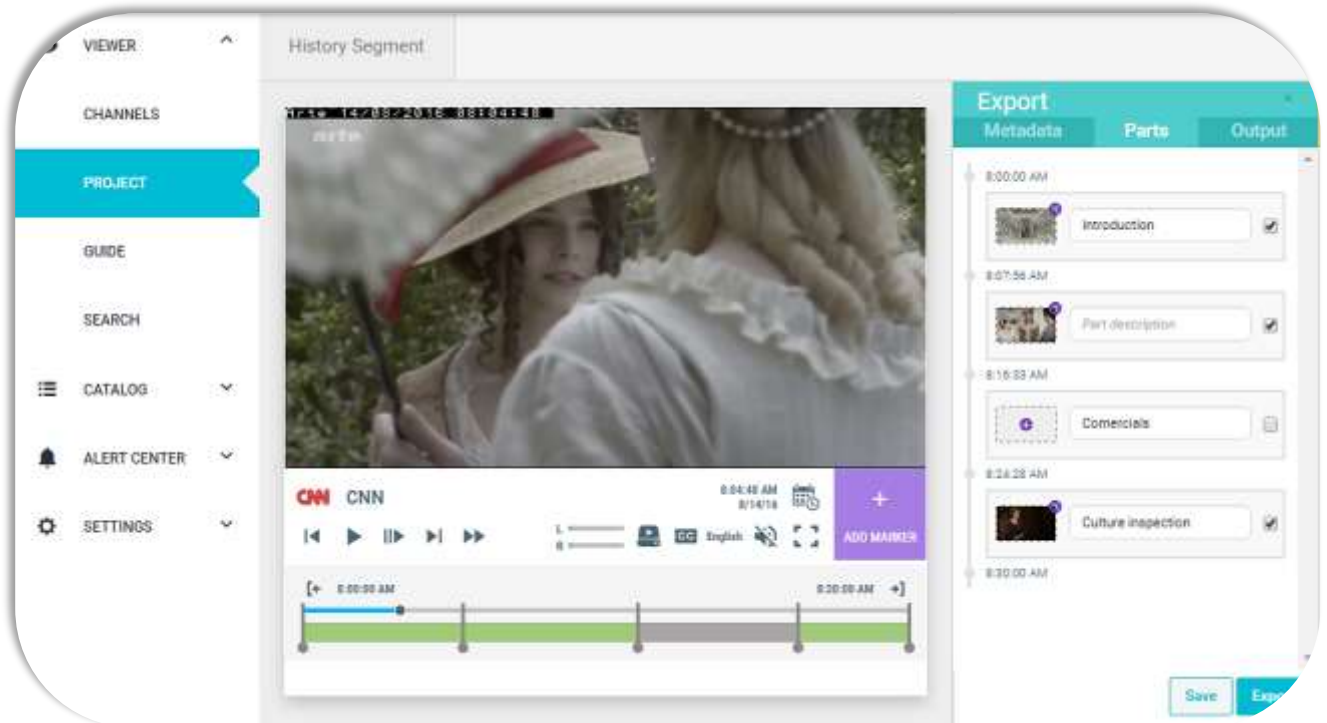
VIEWER

CHANNELS

PROJECT

GUIDE

SEARCH

CATALOG

ALERT CENTER

SETTINGS

History Segment

arte 14/08/2016 08:04:48

arte

CNN CNN

8:04:48 AM
8/14/16

+
ADD MARKER

L
R

CC English

8:00:00 AM

8:20:00 AM

Export

Metadata

Parts

Output

8:00:00 AM

Introduction

8:07:56 AM

Part description

8:16:33 AM

Comercials

8:24:28 AM

Culture inspection

8:30:00 AM

Save

Exp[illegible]